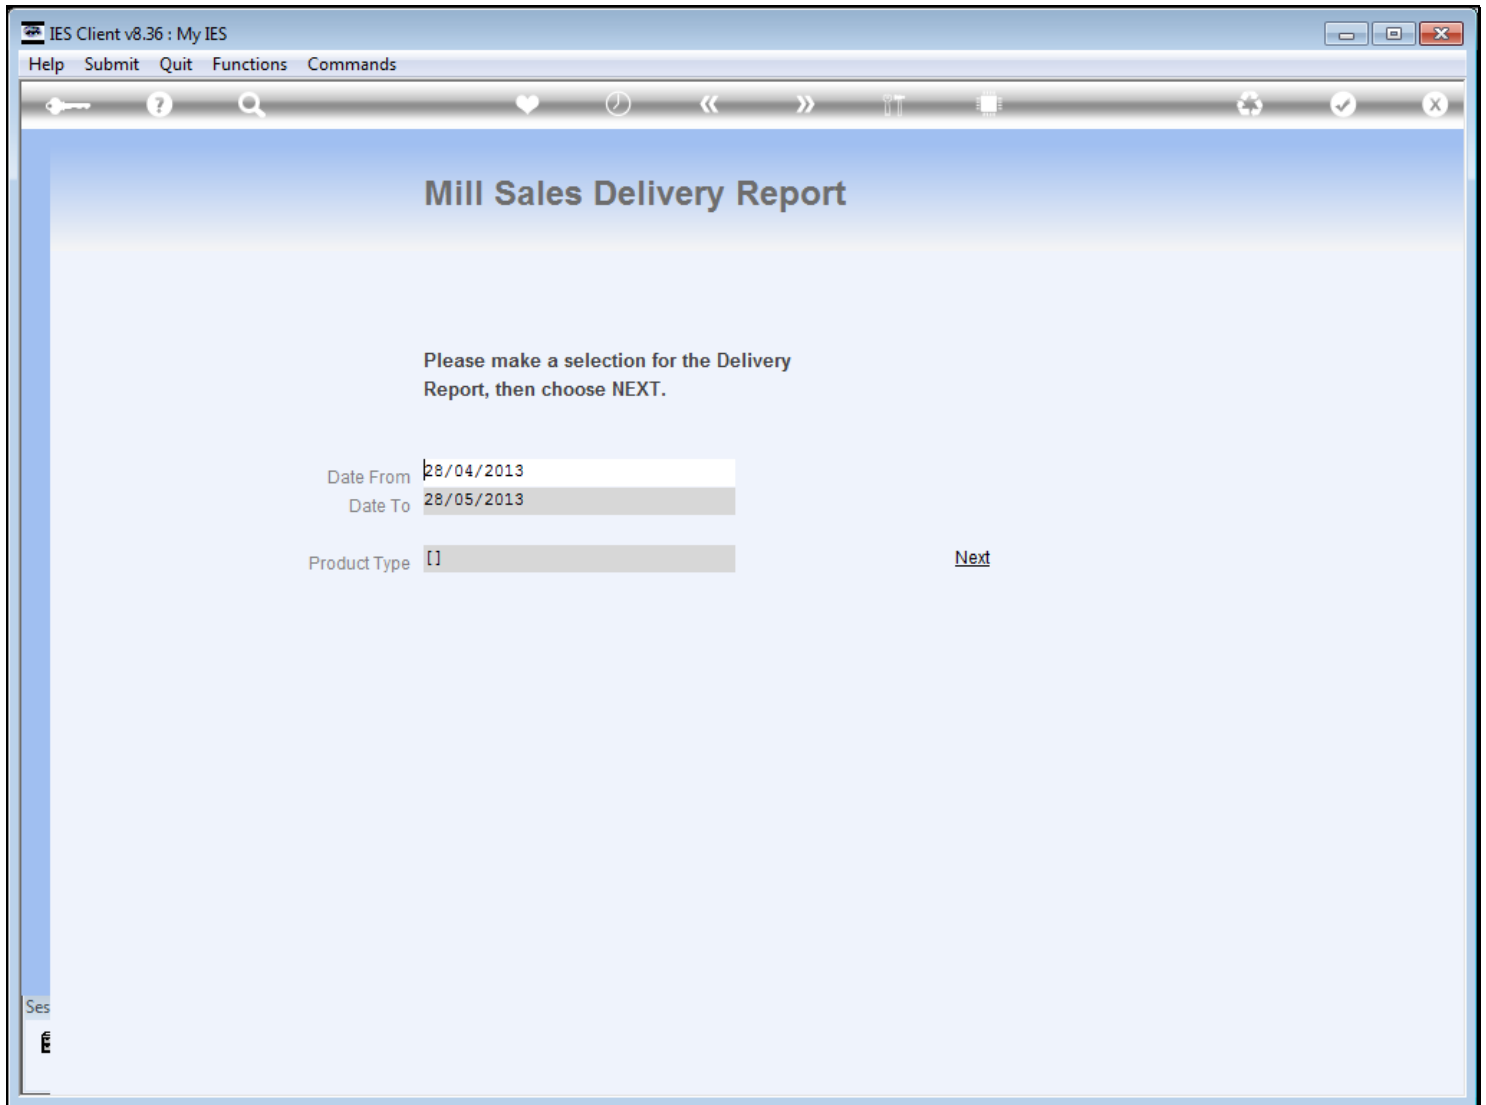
IES Client v8.36 : My IES

Help Submit Quit Functions Commands

Mill Sales Delivery Report

Please make a selection for the Delivery Report, then choose NEXT.

Date From 28/04/2013
Date To 28/05/2013

Product Type []

Next

Ses